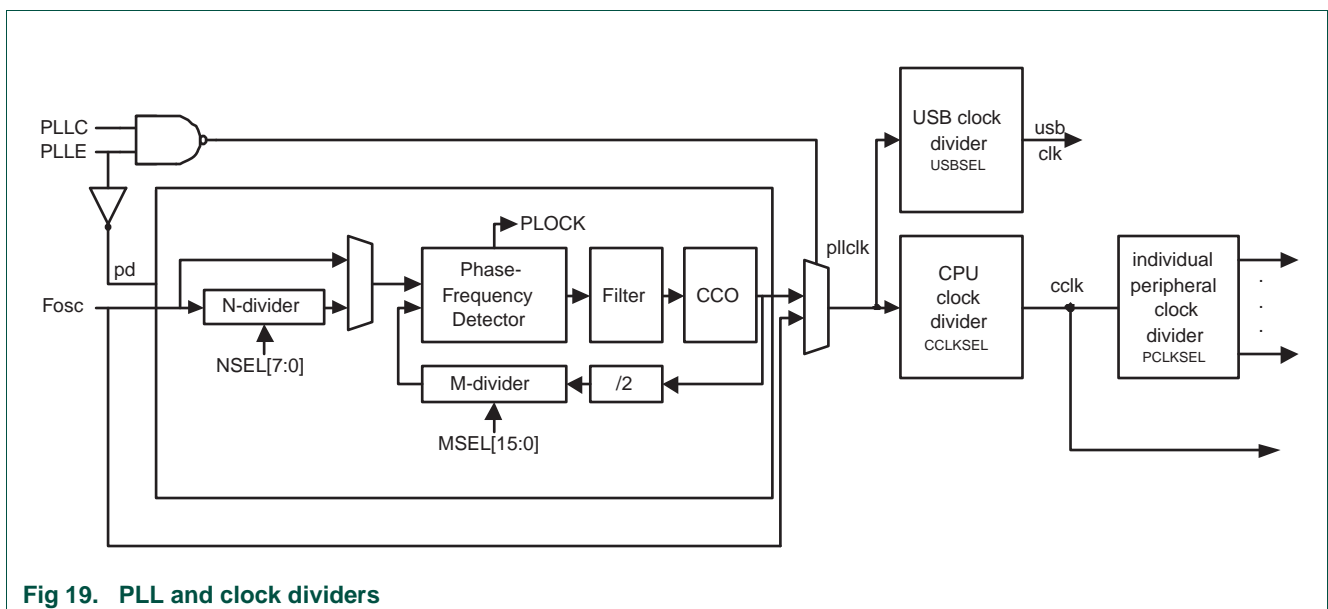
PLLC
PLLE
pd
Fosc
N-divider
NSEL[7:0]
PLOCK
Phase-Frequency Detector
Filter
CCO
M-divider
/2
MSEL[15:0]
pllclk
USB clock divider USBSEL
usb clk
CPU clock divider CCLKSEL
cclk
individual peripheral clock divider PCLKSEL
. . .

Fig 19. PLL and clock dividers